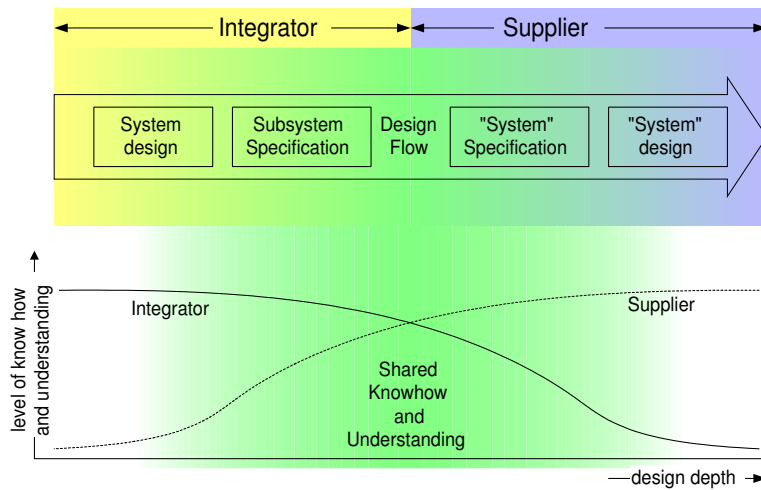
Integrator

Supplier

System design

Subsystem Specification

Design Flow

"System" Specification

"System" design

level of know how and understanding

Integrator

Supplier

Shared Knowhow and Understanding

design depth